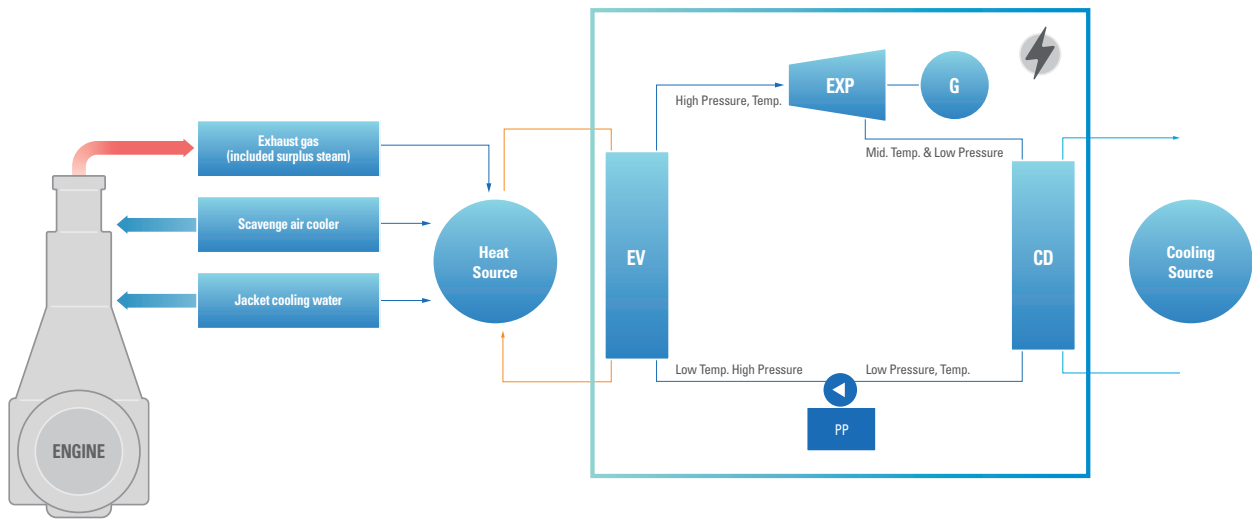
Exhaust gas
(included surplus steam)

Scavenge air cooler

Jacket cooling water

ENGINE

Heat
Source

High Pressure, Temp.

EXP

G

Mid. Temp. & Low Pressure

EV

CD

Cooling
Source

Low Temp. High Pressure

Low Pressure, Temp.

PP